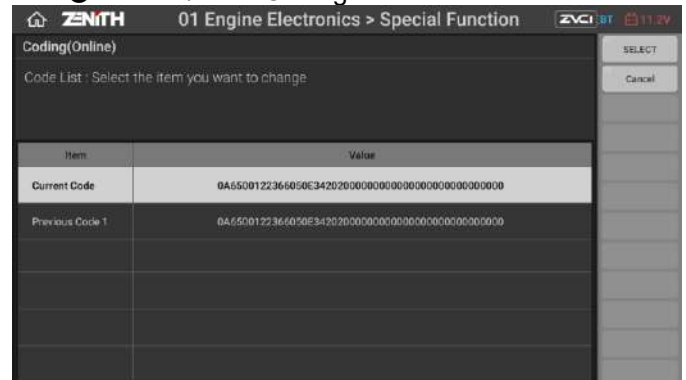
ZENITH 01 Engine Electronics > Special Function ZVCI BT 11.2V

Coding(Online)

Code List : Select the item you want to change

SELECT

Cancel

| Item | Value |
|---|---|
| Current Code | 0A6500122366050E342020000000000000000000000000 |
| Previous Code 1 | 0A6500122366050E342020000000000000000000000000 |
| | |
| | |
| | |
| | |